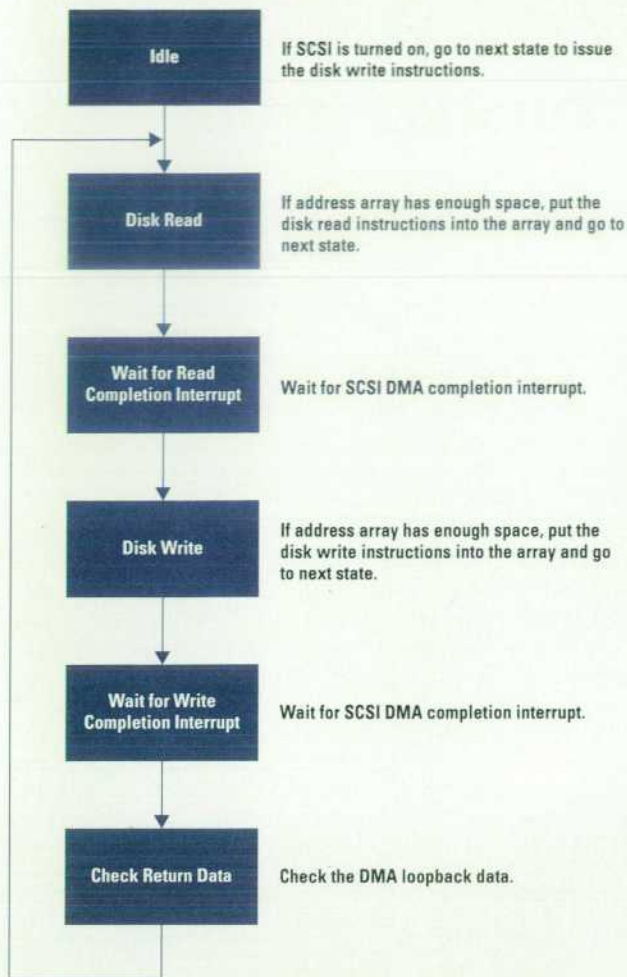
Idle

If SCSI is turned on, go to next state to issue the disk write instructions.

Disk Read

If address array has enough space, put the disk read instructions into the array and go to next state.

Wait for Read Completion Interrupt

Wait for SCSI DMA completion interrupt.

Disk Write

If address array has enough space, put the disk write instructions into the array and go to next state.

Wait for Write Completion Interrupt

Wait for SCSI DMA completion interrupt.

Check Return Data

Check the DMA loopback data.